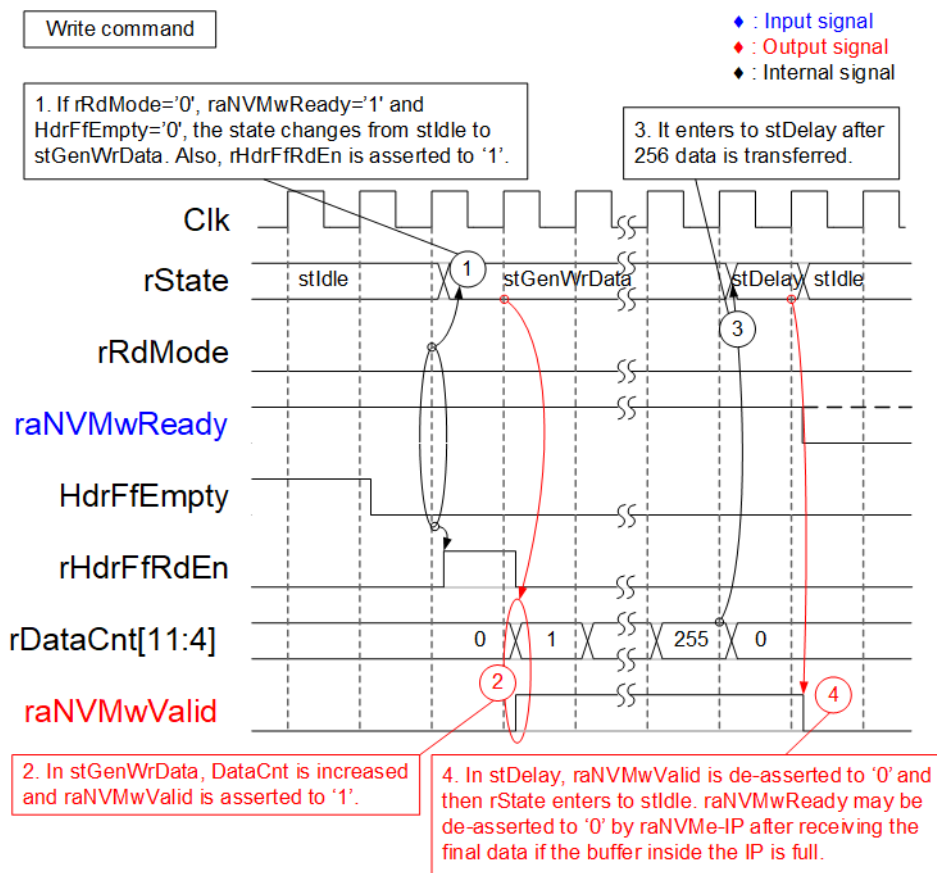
Write command

♦ : Input signal
♦ : Output signal
♦ : Internal signal

1. If rRdMode='0', raNVMwReady='1' and HdrFfEmpty='0', the state changes from stIdle to stGenWrData. Also, rHdrFfRdEn is asserted to '1'.

3. It enters to stDelay after 256 data is transferred.

Clk

rState

stIdle

1

stGenWrData

stDelay

stIdle

3

rRdMode

raNVMwReady

HdrFfEmpty

rHdrFfRdEn

rDataCnt[11:4]

0

1

255

0

2

raNVMwValid

4

2. In stGenWrData, DataCnt is increased and raNVMwValid is asserted to '1'.

4. In stDelay, raNVMwValid is de-asserted to '0' and then rState enters to stIdle. raNVMwReady may be de-asserted to '0' by raNVMe-IP after receiving the final data if the buffer inside the IP is full.